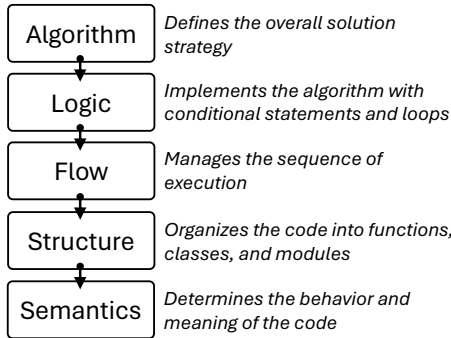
Algorithm

Defines the overall solution strategy

Logic

Implements the algorithm with conditional statements and loops

Flow

Manages the sequence of execution

Structure

Organizes the code into functions, classes, and modules

Semantics

Determines the behavior and meaning of the code